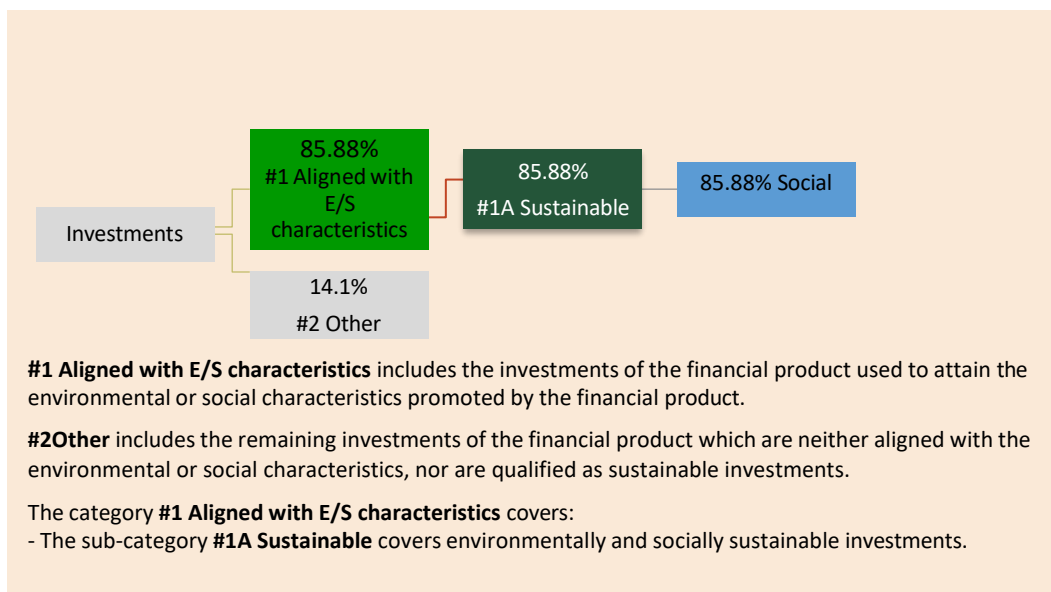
Investments

85.88%
#1 Aligned with E/S characteristics

85.88%
#1A Sustainable

85.88% Social

14.1%
#2 Other

**#1 Aligned with E/S characteristics** includes the investments of the financial product used to attain the environmental or social characteristics promoted by the financial product.

**#2Other** includes the remaining investments of the financial product which are neither aligned with the environmental or social characteristics, nor are qualified as sustainable investments.

The category **#1 Aligned with E/S characteristics** covers:
- The sub-category **#1A Sustainable** covers environmentally and socially sustainable investments.